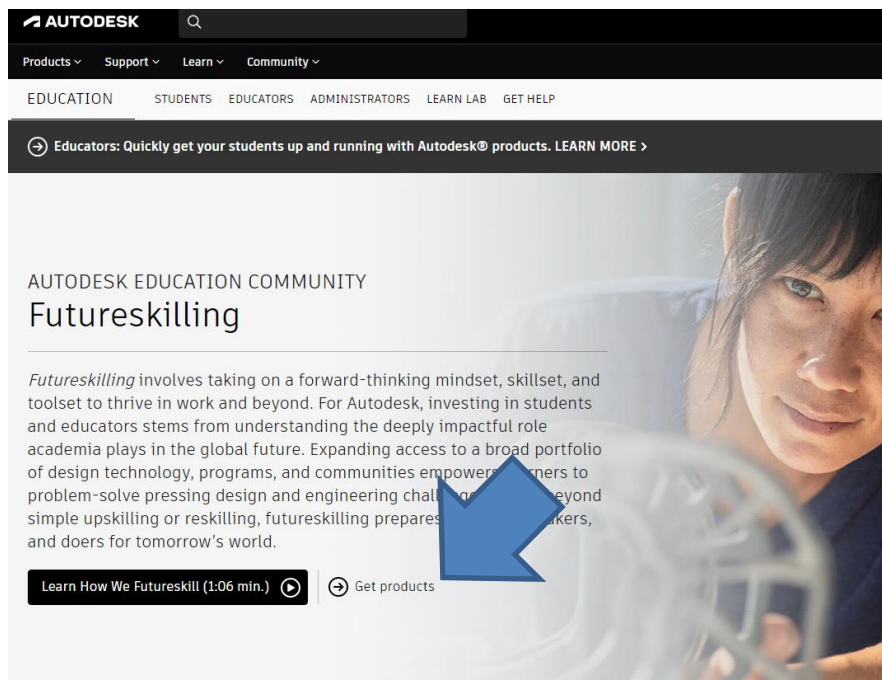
AUTODESK

Products Support Learn Community

EDUCATION STUDENTS EDUCATORS ADMINISTRATORS LEARN LAB GET HELP

Educators: Quickly get your students up and running with Autodesk® products. LEARN MORE >

AUTODESK EDUCATION COMMUNITY

Futureskilling

*Futureskilling* involves taking on a forward-thinking mindset, skillset, and toolset to thrive in work and beyond. For Autodesk, investing in students and educators stems from understanding the deeply impactful role academia plays in the global future. Expanding access to a broad portfolio of design technology, programs, and communities empowers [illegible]rners to problem-solve pressing design and engineering chall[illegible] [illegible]eyond simple upskilling or reskilling, futureskilling prepares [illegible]akers, and doers for tomorrow's world.

Learn How We Futureskill (1:06 min.)

Get products